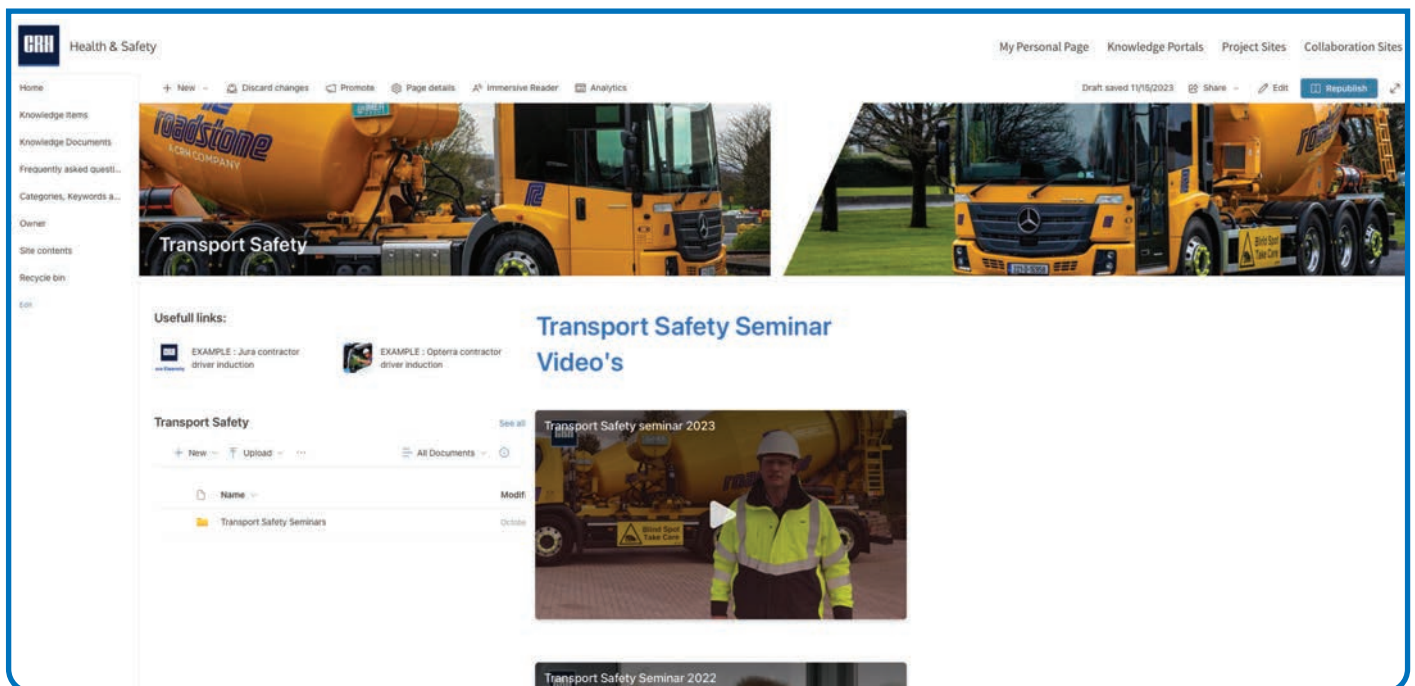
CRH Health & Safety

My Personal Page Knowledge Portals Project Sites Collaboration Sites

Home
Knowledge Items
Knowledge Documents
Frequently asked questi...
Categories, Keywords a...
Owner
Site contents
Recycle bin
Edit

+ New Discard changes Promote Page details Immersive Reader Analytics

Draft saved 11/15/2023 Share Edit Republish

roadstone
A CRH COMPANY

Transport Safety

Blind Spot Take Care

Usefull links:

EXAMPLE : Jura contractor driver induction

EXAMPLE : Opterra contractor driver induction

Transport Safety Seminar Video's

Transport Safety

See all

+ New Upload ··· All Documents

Name Modifi

Transport Safety Seminars Octobe

Transport Safety seminar 2023

Blind Spot Take Care

Transport Safety Seminar 2022